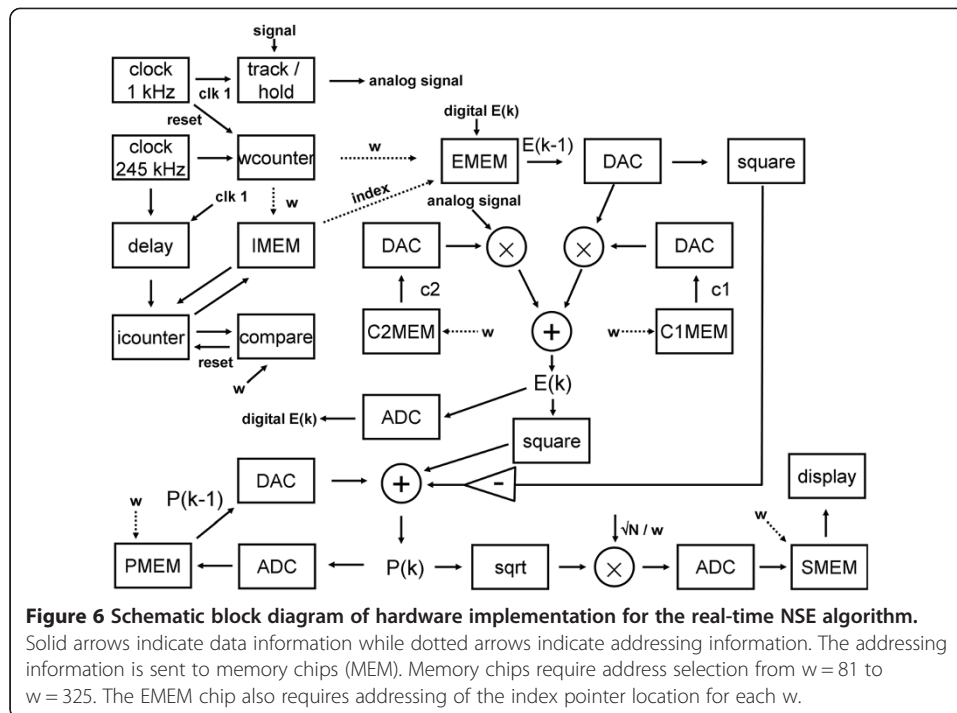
signal

clock 1 kHz

clk 1

track / hold

analog signal

reset

clock 245 kHz

wcounter

w

digital E(k)

EMEM

E(k-1)

DAC

square

clk 1

w

index

delay

IMEM

analog signal

DAC

$\times$

$\times$

DAC

c2

c1

icounter

compare

C2MEM

w

+

w

C1MEM

reset

w

E(k)

digital E(k)

ADC

square

DAC

+

-

display

w

P(k-1)

$\sqrt{N} / w$

w

PMEM

ADC

P(k)

sqrt

$\times$

ADC

SMEM

**Figure 6 Schematic block diagram of hardware implementation for the real-time NSE algorithm.** Solid arrows indicate data information while dotted arrows indicate addressing information. The addressing information is sent to memory chips (MEM). Memory chips require address selection from w = 81 to w = 325. The EMEM chip also requires addressing of the index pointer location for each w.